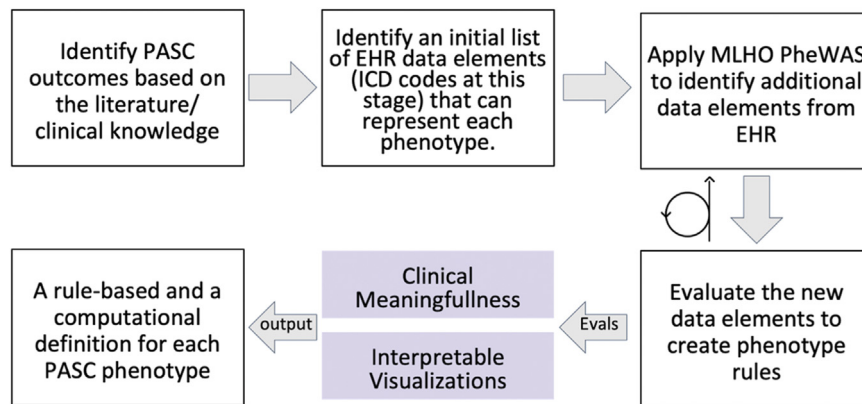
Identify PASC outcomes based on the literature/ clinical knowledge

Identify an initial list of EHR data elements (ICD codes at this stage) that can represent each phenotype.

Apply MLHO PheWAS to identify additional data elements from EHR

Evaluate the new data elements to create phenotype rules

Evals

Clinical Meaningfullness

Interpretable Visualizations

output

A rule-based and a computational definition for each PASC phenotype